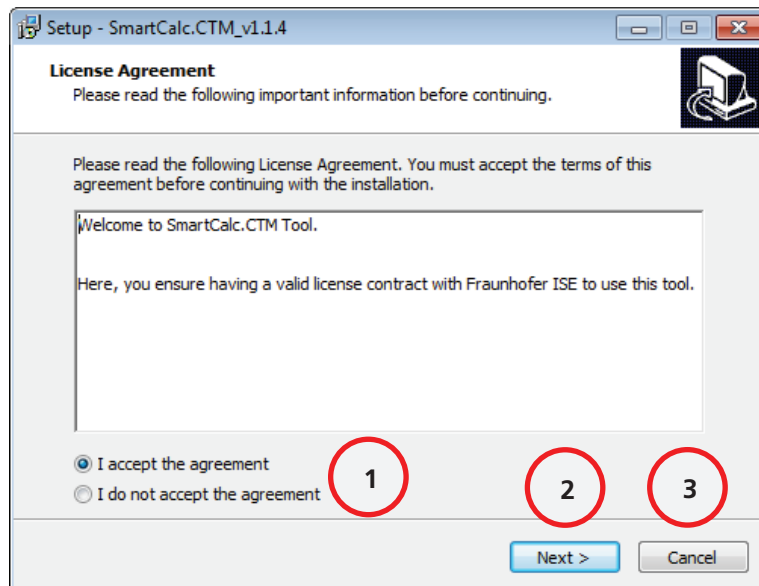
Setup - SmartCalc.CTM_v1.1.4

License Agreement
Please read the following important information before continuing.

Please read the following License Agreement. You must accept the terms of this agreement before continuing with the installation.

Welcome to SmartCalc.CTM Tool.

Here, you ensure having a valid license contract with Fraunhofer ISE to use this tool.

I accept the agreement
I do not accept the agreement

1

2

3

Next >

Cancel